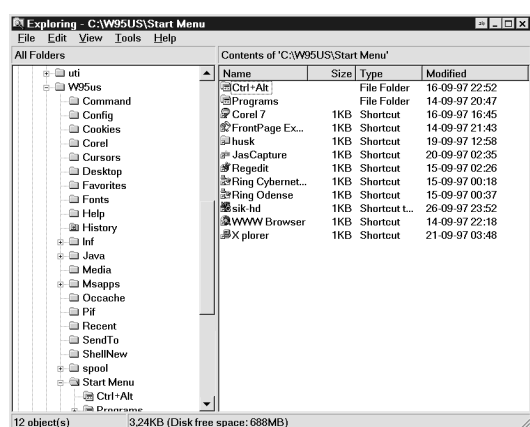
Exploring - C:\W95US\Start Menu

File Edit View Tools Help

All Folders

uti
W95us
Command
Config
Cookies
Corel
Cursors
Desktop
Favorites
Fonts
Help
History
Inf
Java
Media
Msapps
Occache
Pif
Recent
SendTo
ShellNew
spool
Start Menu
Ctrl+Alt
Programs

Contents of 'C:\W95US\Start Menu'

| Name | Size | Type | Modified |
|---|---|---|---|
| Ctrl+Alt | | File Folder | 16-09-97 22:52 |
| Programs | | File Folder | 14-09-97 20:47 |
| Corel 7 | 1KB | Shortcut | 16-09-97 16:45 |
| FrontPage Ex... | 1KB | Shortcut | 14-09-97 21:43 |
| husk | 1KB | Shortcut | 19-09-97 12:58 |
| JasCapture | 1KB | Shortcut | 20-09-97 02:35 |
| Regedit | 1KB | Shortcut | 15-09-97 02:26 |
| Ring Cybernet... | 1KB | Shortcut | 15-09-97 00:18 |
| Ring Odense | 1KB | Shortcut | 15-09-97 00:37 |
| sik-hd | 1KB | Shortcut t... | 26-09-97 23:52 |
| WWW Browser | 1KB | Shortcut | 14-09-97 22:18 |
| X plorer | 1KB | Shortcut | 21-09-97 03:48 |

12 object(s) 3,24KB (Disk free space: 688MB)